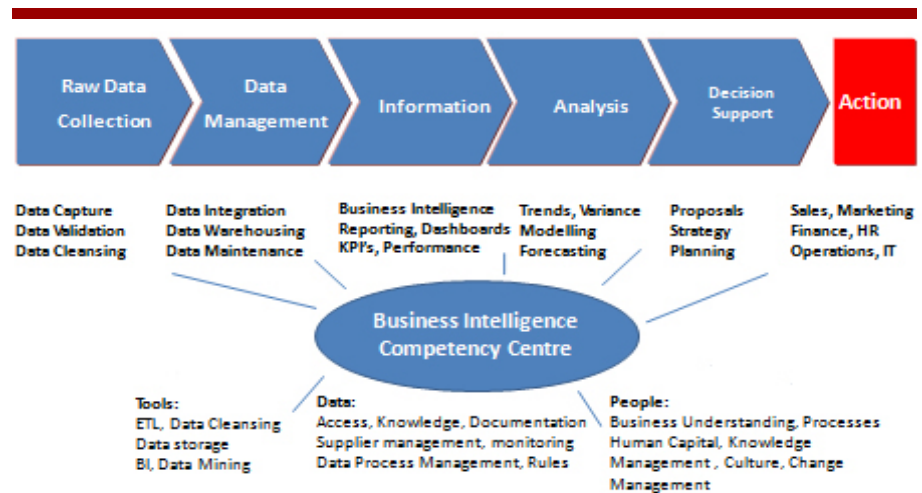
Raw Data Collection

Data Management

Information

Analysis

Decision Support

Action

Data Capture
Data Validation
Data Cleansing

Data Integration
Data Warehousing
Data Maintenance

Business Intelligence
Reporting, Dashboards
KPI's, Performance

Trends, Variance
Modelling
Forecasting

Proposals
Strategy
Planning

Sales, Marketing
Finance, HR
Operations, IT

Business Intelligence Competency Centre

Tools:
ETL, Data Cleansing
Data storage
BI, Data Mining

Data:
Access, Knowledge, Documentation
Supplier management, monitoring
Data Process Management, Rules

People:
Business Understanding, Processes
Human Capital, Knowledge Management , Culture, Change Management